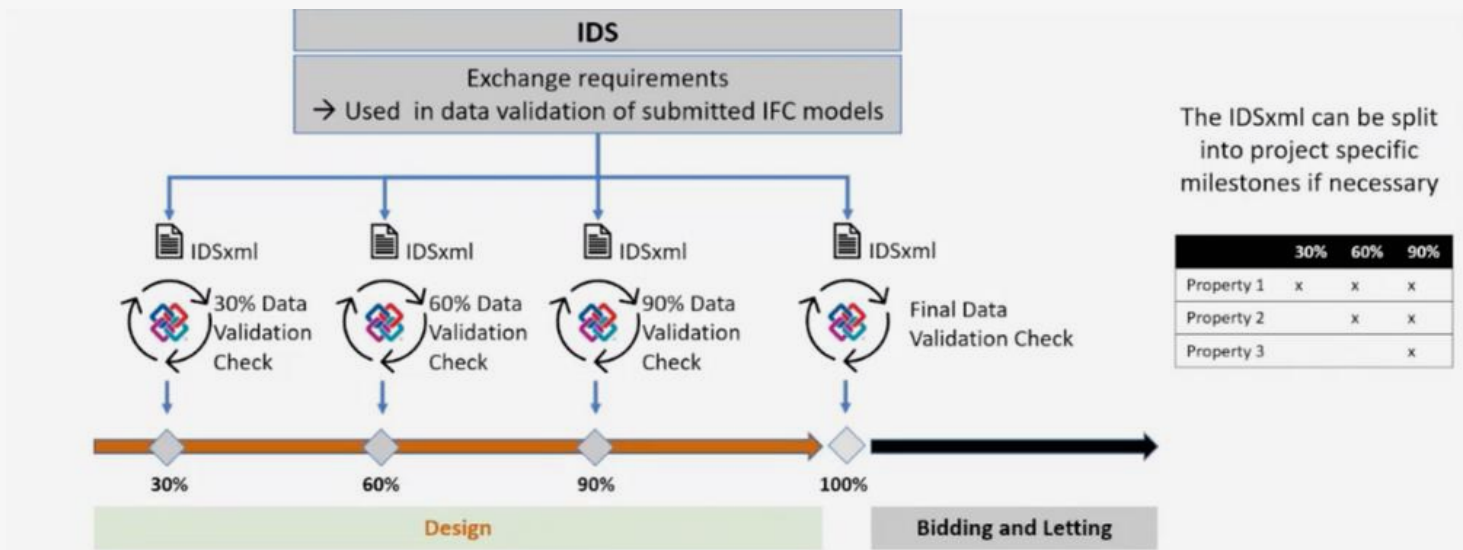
IDS

Exchange requirements
→ Used in data validation of submitted IFC models

The IDSxml can be split into project specific milestones if necessary

| | 30% | 60% | 90% |
|---|---|---|---|
| Property 1 | x | x | x |
| Property 2 | | x | x |
| Property 3 | | | x |

IDSxml
30% Data Validation Check

IDSxml
60% Data Validation Check

IDSxml
90% Data Validation Check

IDSxml
Final Data Validation Check

30%
60%
90%
100%

Design
Bidding and Letting